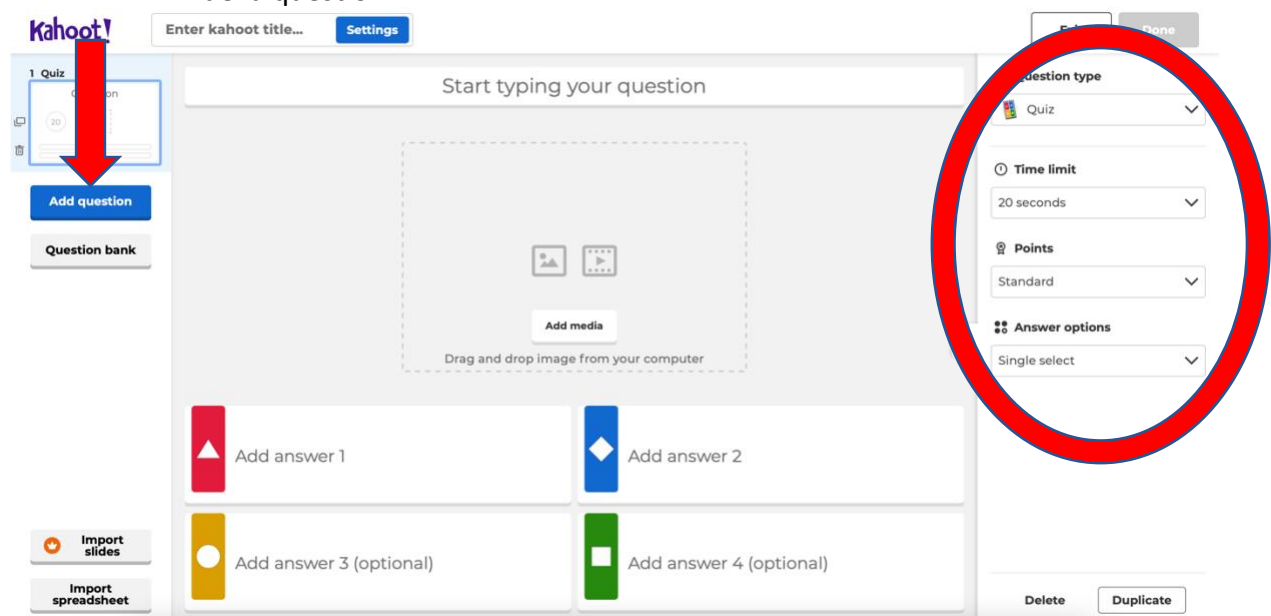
Kahoot!

Enter kahoot title...

Settings

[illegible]

Done

1 Quiz

Q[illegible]on

20

Add question

Question bank

Start typing your question

Add media

Drag and drop image from your computer

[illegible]uestion type

Quiz

Time limit

20 seconds

Points

Standard

Answer options

Single select

Add answer 1

Add answer 2

Add answer 3 (optional)

Add answer 4 (optional)

Import slides

Import spreadsheet

Delete

Duplicate